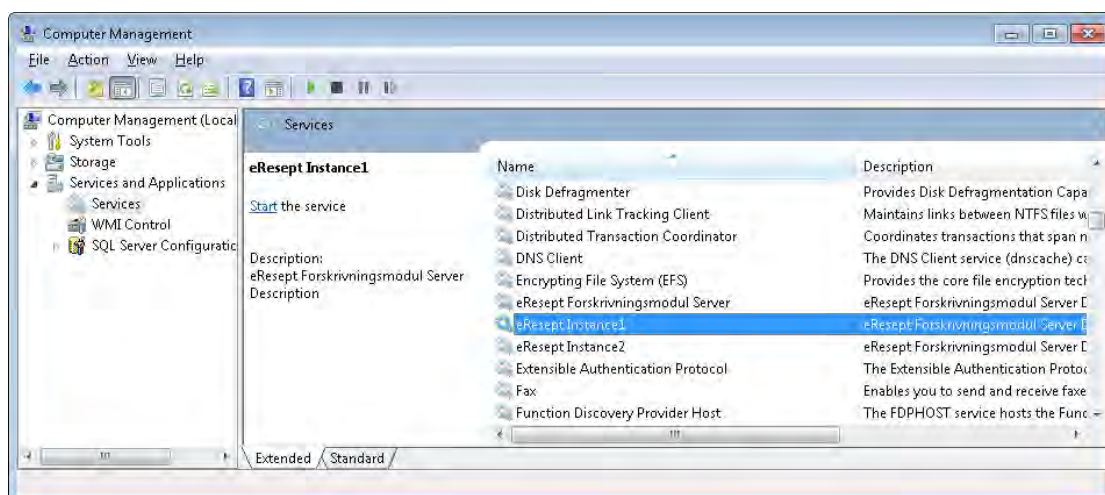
Computer Management

File Action View Help

Computer Management (Local
System Tools
Storage
Services and Applications
Services
WMI Control
SQL Server Configuratic

Services

eResept Instance1

Start the service

Description:
eResept Forskrivningsmodul Server Description

| Name | Description |
|---|---|
| Disk Defragmenter | Provides Disk Defragmentation Capa |
| Distributed Link Tracking Client | Maintains links between NTFS files w |
| Distributed Transaction Coordinator | Coordinates transactions that span n |
| DNS Client | The DNS Client service (dnscache) ca |
| Encrypting File System (EFS) | Provides the core file encryption tec |
| eResept Forskrivningsmodul Server | eResept Forskrivningsmodul Server D |
| eResept Instance1 | eResept Forskrivningsmodul Server D |
| eResept Instance2 | eResept Forskrivningsmodul Server D |
| Extensible Authentication Protocol | The Extensible Authentication Protoc |
| Fax | Enables you to send and receive faxe |
| Function Discovery Provider Host | The FDPHOST service hosts the Func |

Extended Standard